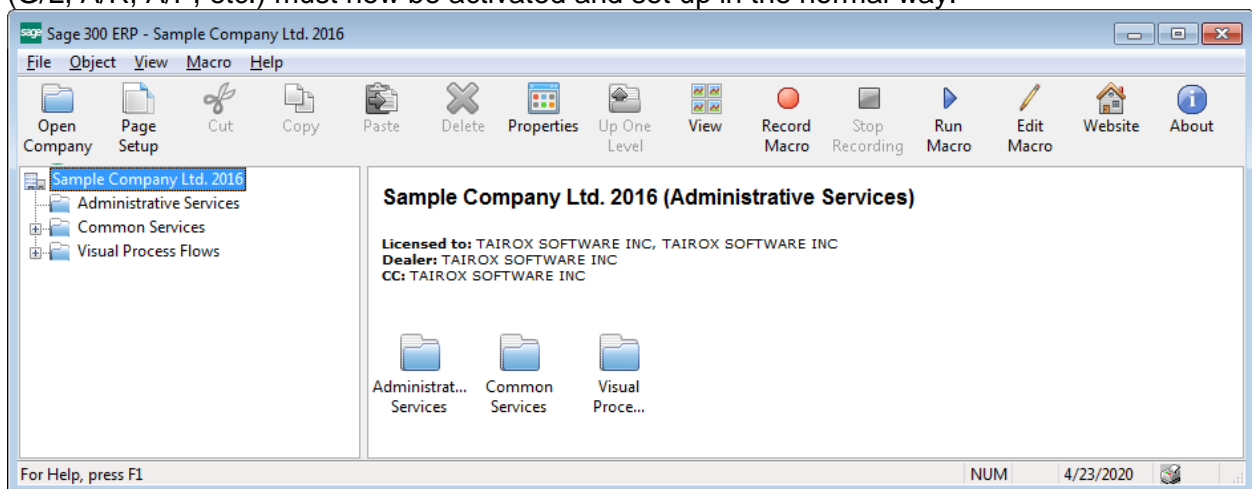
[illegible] must now be activated and set up in the normal way.

sage Sage 300 ERP - Sample Company Ltd. 2016

File Object View Macro Help

Open Company | Page Setup | Cut | Copy | Paste | Delete | Properties | Up One Level | View | Record Macro | Stop Recording | Run Macro | Edit Macro | Website | About

Sample Company Ltd. 2016
Administrative Services
Common Services
Visual Process Flows

Sample Company Ltd. 2016 (Administrative Services)

Licensed to: TAIROX SOFTWARE INC, TAIROX SOFTWARE INC
Dealer: TAIROX SOFTWARE INC
CC: TAIROX SOFTWARE INC

Administrat... Services
Common Services
Visual Proce...

For Help, press F1
NUM
4/23/2020